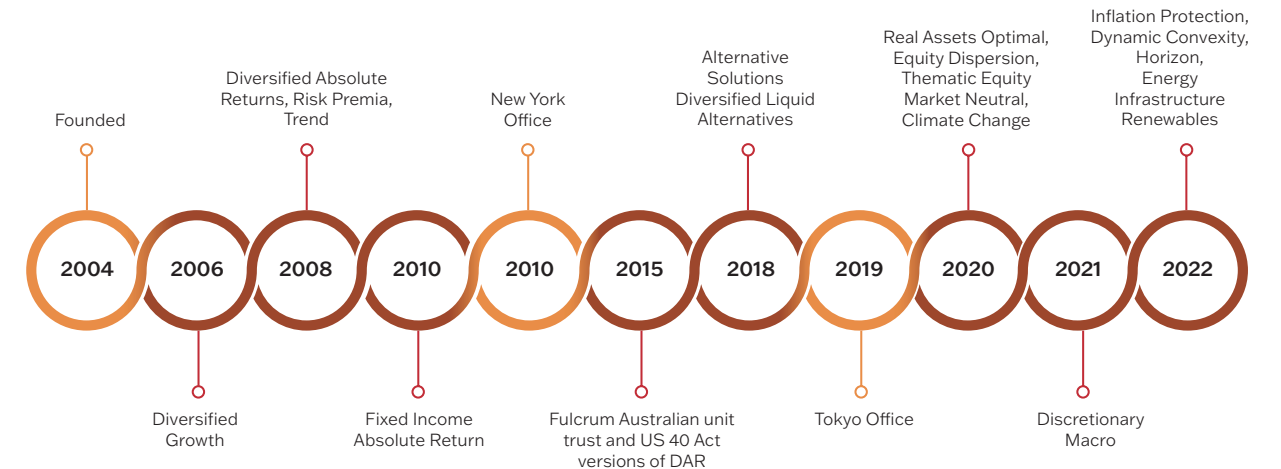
Founded

2004

2006

Diversified Growth

Diversified Absolute Returns, Risk Premia, Trend

2008

2010

Fixed Income Absolute Return

New York Office

2010

2015

Fulcrum Australian unit trust and US 40 Act versions of DAR

Alternative Solutions Diversified Liquid Alternatives

2018

2019

Tokyo Office

Real Assets Optimal, Equity Dispersion, Thematic Equity Market Neutral, Climate Change

2020

2021

Discretionary Macro

Inflation Protection, Dynamic Convexity, Horizon, Energy Infrastructure Renewables

2022